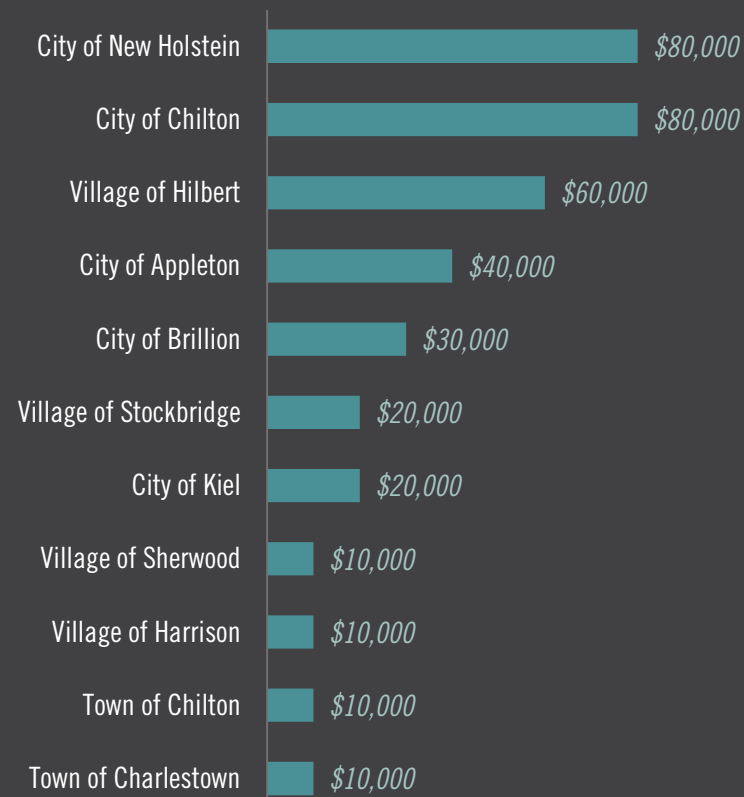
| | |
|---|---|
| City of New Holstein | \$80,000 |
| City of Chilton | \$80,000 |
| Village of Hilbert | \$60,000 |
| City of Appleton | \$40,000 |
| City of Brillion | \$30,000 |
| Village of Stockbridge | \$20,000 |
| City of Kiel | \$20,000 |
| Village of Sherwood | \$10,000 |
| Village of Harrison | \$10,000 |
| Town of Chilton | \$10,000 |
| Town of Charlestown | \$10,000 |